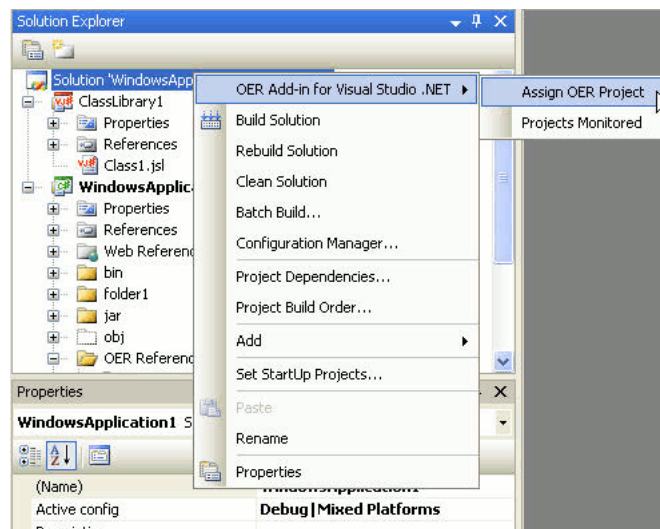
Solution Explorer

Solution 'WindowsAppli
ClassLibrary1
Properties
References
Class1.jsl
WindowsApplica
Properties
References
Web Referen
bin
folder1
jar
obj
OER Referenc

OER Add-in for Visual Studio .NET
Build Solution
Rebuild Solution
Clean Solution
Batch Build...
Configuration Manager...
Project Dependencies...
Project Build Order...
Add
Set StartUp Projects...
Paste
Rename
Properties

Assign OER Project
Projects Monitored

Properties
WindowsApplication1 S

| (Name) | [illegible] |
|---|---|
| Active config | Debug\|Mixed Platforms |